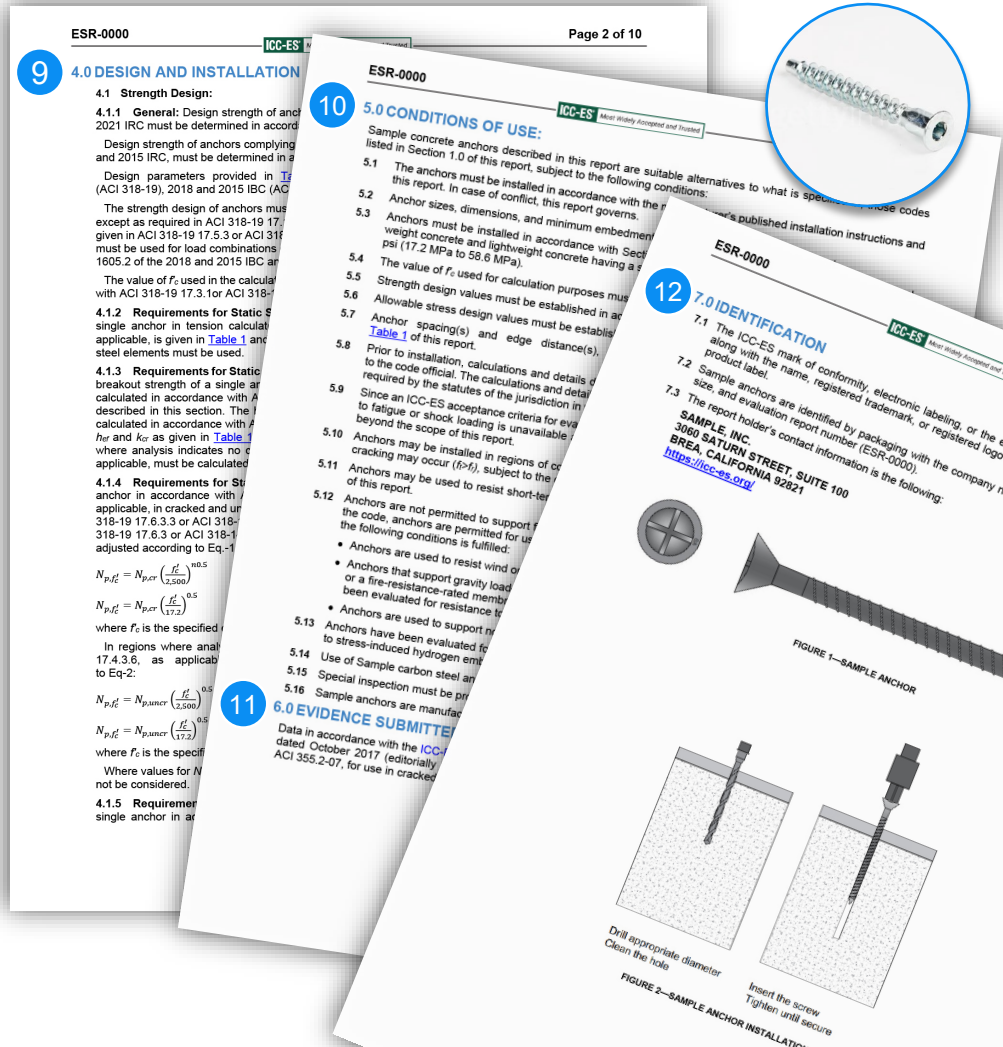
ESR-0000

ICC-ES Most Widely Accepted and Trusted

Page 2 of 10

9

4.0 DESIGN AND INSTALLATION

4.1 Strength Design:

4.1.1 General: Design strength of anchors 2021 IRC must be determined in accord

Design strength of anchors complying and 2015 IRC, must be determined in a

Design parameters provided in Ta (ACI 318-19), 2018 and 2015 IBC (AC

The strength design of anchors mus except as required in ACI 318-19 17. given in ACI 318-19 17.5.3 or ACI 318 must be used for load combinations 1605.2 of the 2018 and 2015 IBC an

The value of f'c used in the calculat with ACI 318-19 17.3.1or ACI 318-

4.1.2 Requirements for Static S single anchor in tension calculate applicable, is given in Table 1 an steel elements must be used.

4.1.3 Requirements for Static breakout strength of a single ar calculated in accordance with A described in this section. The calculated in accordance with A $h_{ef}$ and $k_{cr}$ as given in Table 1 where analysis indicates no c applicable, must be calculated

4.1.4 Requirements for Sta anchor in accordance with applicable, in cracked and ur 318-19 17.6.3.3 or ACI 318- 318-19 17.6.3 or ACI 318- adjusted according to Eq.-1

$N_{p,f'_c} = N_{p,cr}\left(\frac{f'_c}{2,500}\right)^{n0.5}$

$N_{p,f'_c} = N_{p,cr}\left(\frac{f'_c}{17.2}\right)^{0.5}$

where f'c is the specified

In regions where anal 17.4.3.6, as applicab to Eq-2:

$N_{p,f'_c} = N_{p,uncr}\left(\frac{f'_c}{2,500}\right)^{0.5}$

$N_{p,f'_c} = N_{p,uncr}\left(\frac{f'_c}{17.2}\right)^{0.5}$

where f'c is the specifi

Where values for N not be considered.

4.1.5 Requiremen single anchor in ac

ESR-0000

10

5.0 CONDITIONS OF USE:

ICC-ES Most Widely Accepted and Trusted

Sample concrete anchors described in this report are suitable alternatives to what is specified in those codes listed in Section 1.0 of this report, subject to the following conditions:

5.1 The anchors must be installed in accordance with the m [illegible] this report. In case of conflict, this report governs.

5.2 Anchor sizes, dimensions, and minimum embedment

5.3 Anchors must be installed in accordance with Sect weight concrete and lightweight concrete having a s psi (17.2 MPa to 58.6 MPa).

5.4 The value of f'c used for calculation purposes mus

5.5 Strength design values must be established in ac

5.6 Allowable stress design values must be establis

5.7 Anchor spacing(s) and edge distance(s), Table 1 of this report.

5.8 Prior to installation, calculations and details d to the code official. The calculations and detai required by the statutes of the jurisdiction in

5.9 Since an ICC-ES acceptance criteria for eva to fatigue or shock loading is unavailable beyond the scope of this report.

5.10 Anchors may be installed in regions of co cracking may occur ($f_t$>$f_r$), subject to the

5.11 Anchors may be used to resist short-ter of this report.

5.12 Anchors are not permitted to support the code, anchors are permitted for us the following conditions is fulfilled:

• Anchors are used to resist wind o

• Anchors that support gravity load or a fire-resistance-rated memb been evaluated for resistance t

• Anchors are used to support n

5.13 Anchors have been evaluated f to stress-induced hydrogen emb

5.14 Use of Sample carbon steel an

5.15 Special inspection must be pro

5.16 Sample anchors are manufac

11

6.0 EVIDENCE SUBMITTE

Data in accordance with the ICC- dated October 2017 (editorially ACI 355.2-07, for use in cracked

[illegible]er's published installation instructions and

ESR-0000

12

7.0 IDENTIFICATION

ICC-ES Most Widely Accepted and

7.1 The ICC-ES mark of conformity, electronic labeling, or the e along with the name, registered trademark, or registered logo product label.

7.2 Sample anchors are identified by packaging with the company n size, and evaluation report number (ESR-0000).

7.3 The report holder's contact information is the following:

SAMPLE, INC.
3060 SATURN STREET, SUITE 100
BREA, CALIFORNIA 92821
https://icc-es.org/

FIGURE 1—SAMPLE ANCHOR

Drill appropriate diameter
Clean the hole

Insert the screw
Tighten until secure

FIGURE 2—SAMPLE ANCHOR INSTALLATIO